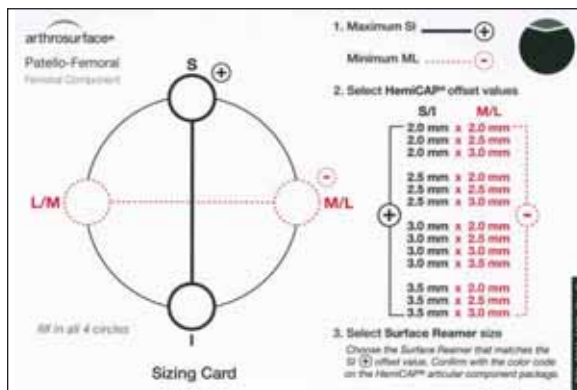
arthrosurface

Patello-Femoral
Femoral Component

S

L/M

M/L

I

fill in all 4 circles

Sizing Card

1. Maximum SI

Minimum ML

2. Select HemiCAP® offset values

| S/I | | M/L |
|---|---|---|
| 2.0 mm | x | 2.0 mm |
| 2.0 mm | x | 2.5 mm |
| 2.0 mm | x | 3.0 mm |
| 2.5 mm | x | 2.0 mm |
| 2.5 mm | x | 2.5 mm |
| 2.5 mm | x | 3.0 mm |
| 3.0 mm | x | 2.0 mm |
| 3.0 mm | x | 2.5 mm |
| 3.0 mm | x | 3.0 mm |
| 3.0 mm | x | 3.5 mm |
| 3.5 mm | x | 2.0 mm |
| 3.5 mm | x | 2.5 mm |
| 3.5 mm | x | 3.0 mm |

3. Select Surface Reamer size

Choose the Surface Reamer that matches the SI offset value. Confirm with the color code on the HemiCAP® articular component package.